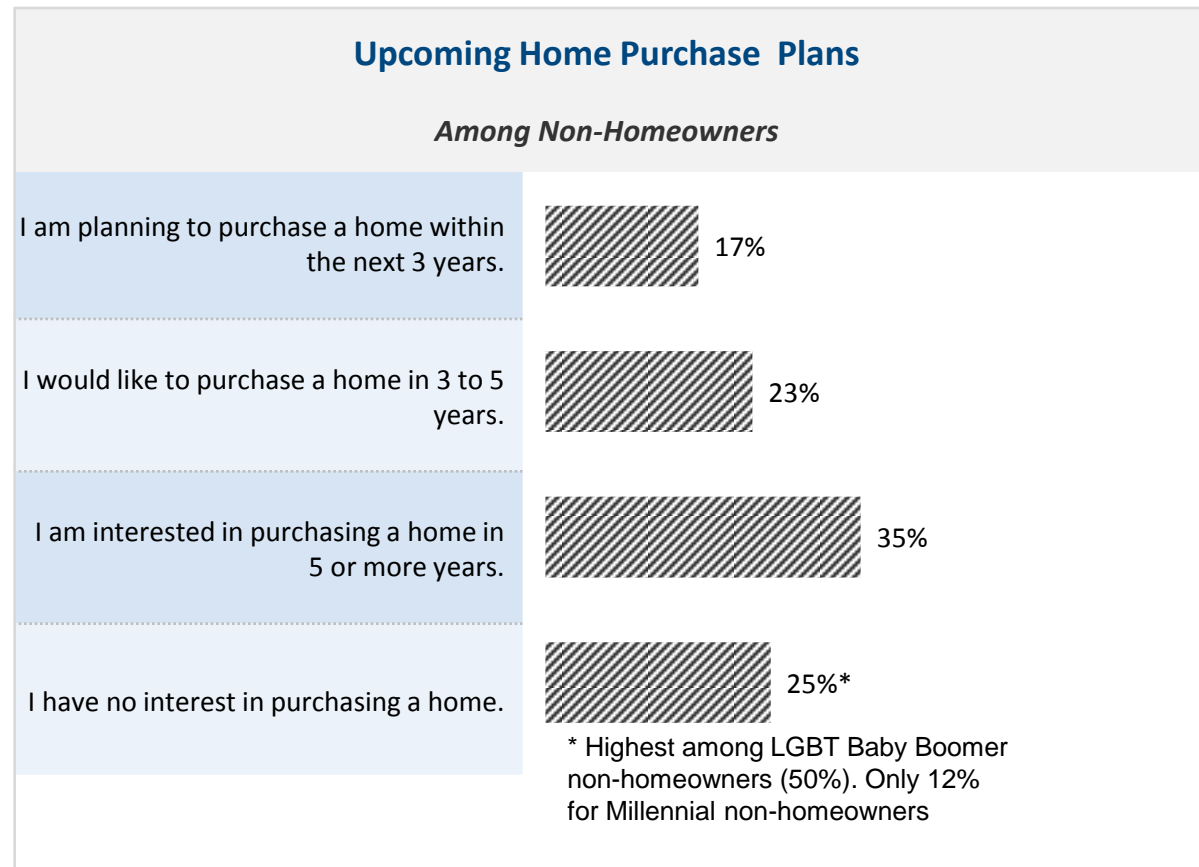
Upcoming Home Purchase Plans

Among Non-Homeowners

| | |
|---|---|
| I am planning to purchase a home within the next 3 years. | 17% |
| I would like to purchase a home in 3 to 5 years. | 23% |
| I am interested in purchasing a home in 5 or more years. | 35% |
| I have no interest in purchasing a home. | 25%* |

* Highest among LGBT Baby Boomer non-homeowners (50%). Only 12% for Millennial non-homeowners